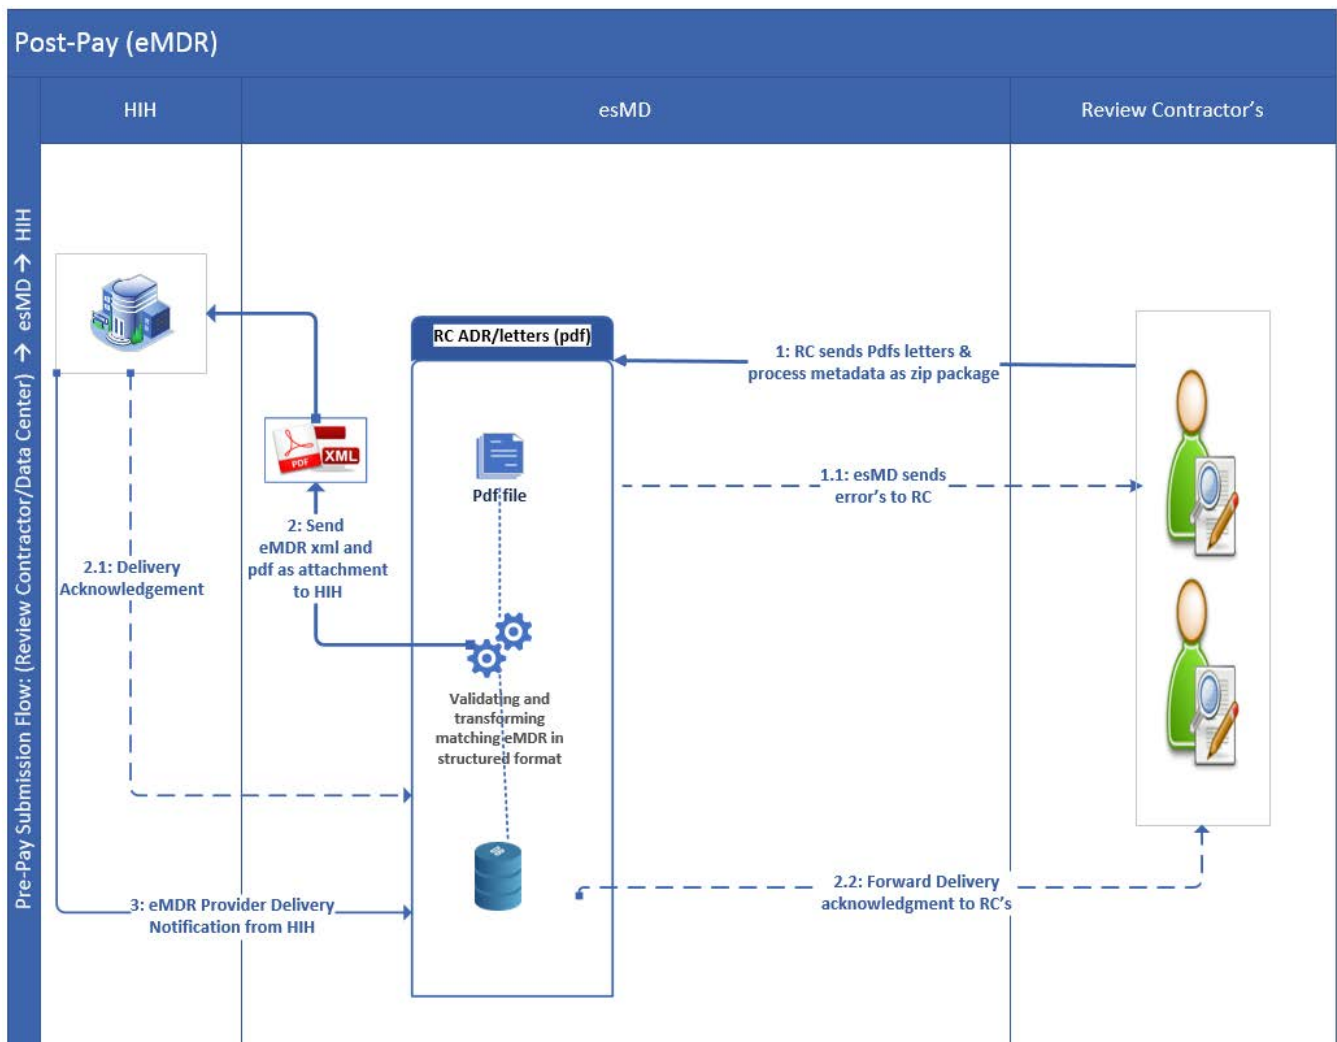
Post-Pay (eMDR)

HIH

esMD

Review Contractor's

Pre-Pay Submission Flow: (Review Contractor/Data Center) → esMD → HIH

RC ADR/letters (pdf)

1: RC sends Pdfs letters & process metadata as zip package

PDF XML

Pdf file

1.1: esMD sends error's to RC

2: Send eMDR xml and pdf as attachment to HIH

2.1: Delivery Acknowledgement

Validating and transforming matching eMDR in structured format

2.2: Forward Delivery acknowledgment to RC's

3: eMDR Provider Delivery Notification from HIH